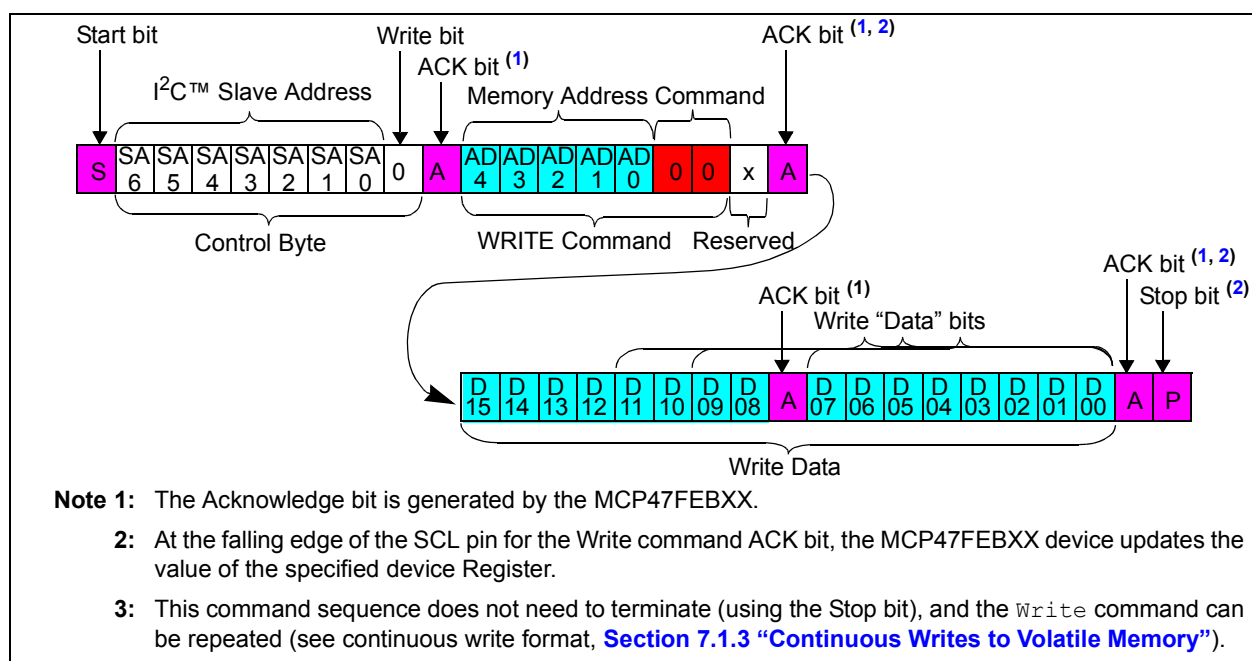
Start bit

Write bit

ACK bit $^{(1, 2)}$

ACK bit $^{(1)}$

I$^2$C™ Slave Address

Memory Address Command

| S | SA 6 | SA 5 | SA 4 | SA 3 | SA 2 | SA 1 | SA 0 | 0 | A | AD 4 | AD 3 | AD 2 | AD 1 | AD 0 | 0 | 0 | x | A |
|---|---|---|---|---|---|---|---|---|---|---|---|---|---|---|---|---|---|---|

Control Byte

WRITE Command

Reserved

ACK bit $^{(1, 2)}$

ACK bit $^{(1)}$

Stop bit $^{(2)}$

Write "Data" bits

| D 15 | D 14 | D 13 | D 12 | D 11 | D 10 | D 09 | D 08 | A | D 07 | D 06 | D 05 | D 04 | D 03 | D 02 | D 01 | D 00 | A | P |
|---|---|---|---|---|---|---|---|---|---|---|---|---|---|---|---|---|---|---|

Write Data

**Note 1:** The Acknowledge bit is generated by the MCP47FEBXX.

**2:** At the falling edge of the SCL pin for the Write command ACK bit, the MCP47FEBXX device updates the value of the specified device Register.

**3:** This command sequence does not need to terminate (using the Stop bit), and the Write command can be repeated (see continuous write format, **Section 7.1.3 "Continuous Writes to Volatile Memory"**).